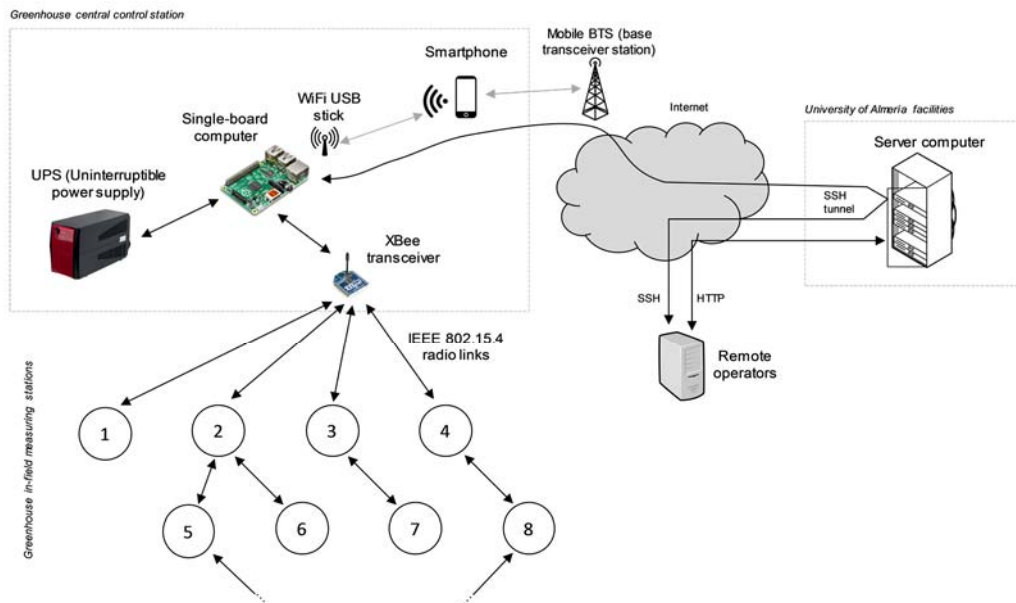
Greenhouse central control station

Smartphone

Mobile BTS (base transceiver station)

WiFi USB stick

Single-board computer

Internet

University of Almeria facilities

Server computer

UPS (Uninterruptible power supply)

SSH tunnel

XBee transceiver

SSH

HTTP

IEEE 802.15.4 radio links

Remote operators

Greenhouse in-field measuring stations

1

2

3

4

5

6

7

8